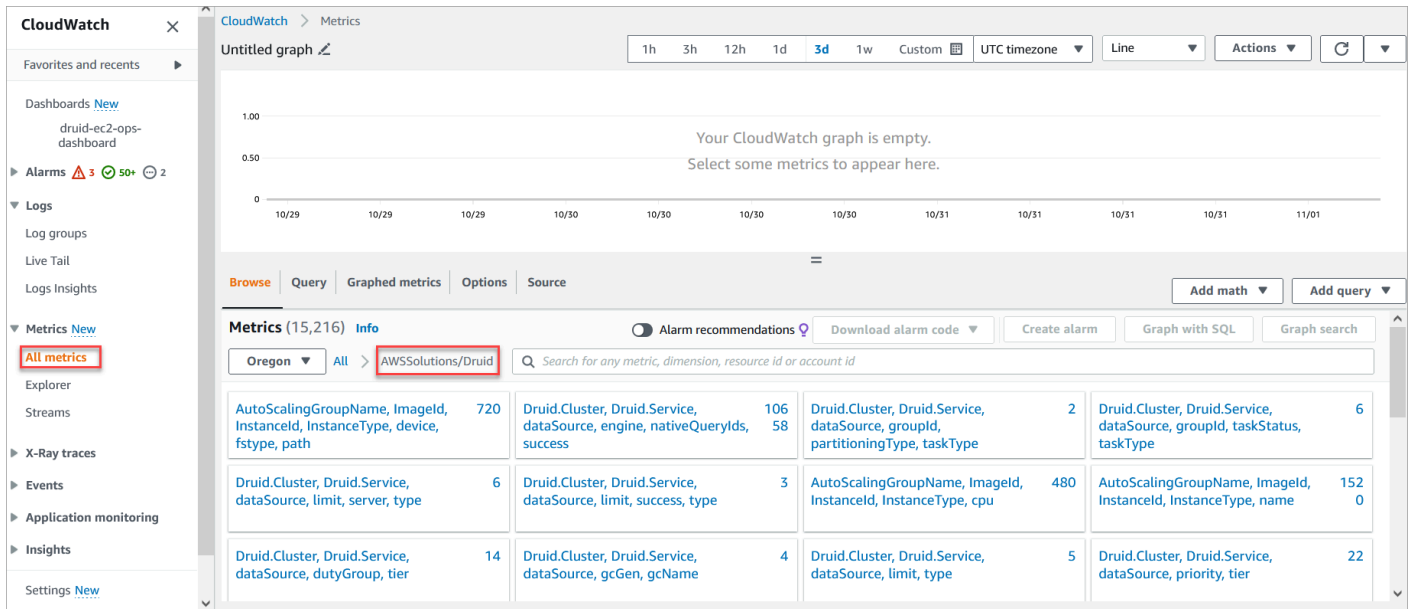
CloudWatch ✕

Favorites and recents ▶

Dashboards New

druid-ec2-ops-dashboard

Alarms 3 50+ 2

Logs

Log groups

Live Tail

Logs Insights

Metrics New

All metrics

Explorer

Streams

X-Ray traces

Events

Application monitoring

Insights

Settings New

CloudWatch > Metrics

Untitled graph

1h 3h 12h 1d 3d 1w Custom UTC timezone Line Actions

1.00

0.50

0

10/29 10/29 10/29 10/30 10/30 10/30 10/30 10/31 10/31 10/31 10/31 11/01

Your CloudWatch graph is empty.
Select some metrics to appear here.

Browse | Query | Graphed metrics | Options | Source

Add math ▼ Add query ▼

Metrics (15,216) Info

Alarm recommendations Download alarm code ▼ Create alarm Graph with SQL Graph search

Oregon ▼ All > AWSSolutions/Druid

Search for any metric, dimension, resource id or account id

| AutoScalingGroupName, ImageId, InstanceId, InstanceType, device, fstype, path 720 | Druid.Cluster, Druid.Service, dataSource, engine, nativeQueryIds, success 106 58 | Druid.Cluster, Druid.Service, dataSource, groupId, partitioningType, taskType 2 | Druid.Cluster, Druid.Service, dataSource, groupId, taskStatus, taskType 6 |
|---|---|---|---|
| Druid.Cluster, Druid.Service, dataSource, limit, server, type 6 | Druid.Cluster, Druid.Service, dataSource, limit, success, type 3 | AutoScalingGroupName, ImageId, InstanceId, InstanceType, cpu 480 | AutoScalingGroupName, ImageId, InstanceId, InstanceType, name 152 0 |
| Druid.Cluster, Druid.Service, dataSource, dutyGroup, tier 14 | Druid.Cluster, Druid.Service, dataSource, gcGen, gcName 4 | Druid.Cluster, Druid.Service, dataSource, limit, type 5 | Druid.Cluster, Druid.Service, dataSource, priority, tier 22 |